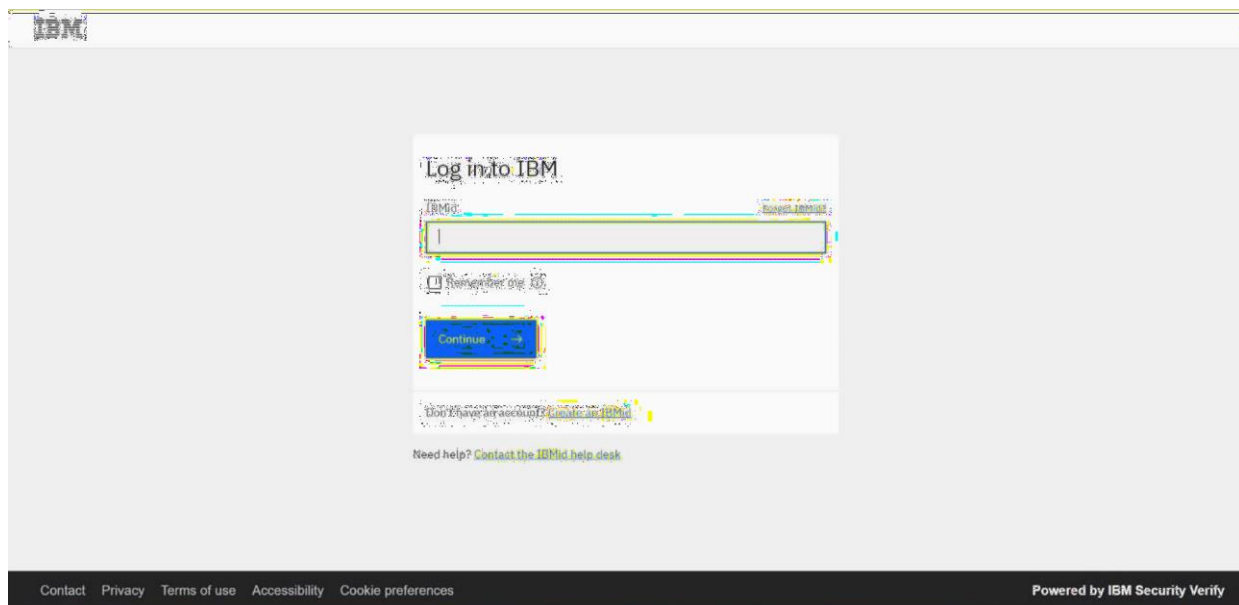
IBM

Log in to IBM

IBMid

Forgot IBMid?

Remember me

Continue →

Don't have an account? Create an IBMid

Need help? Contact the IBMid help desk

Contact Privacy Terms of use Accessibility Cookie preferences

Powered by IBM Security Verify